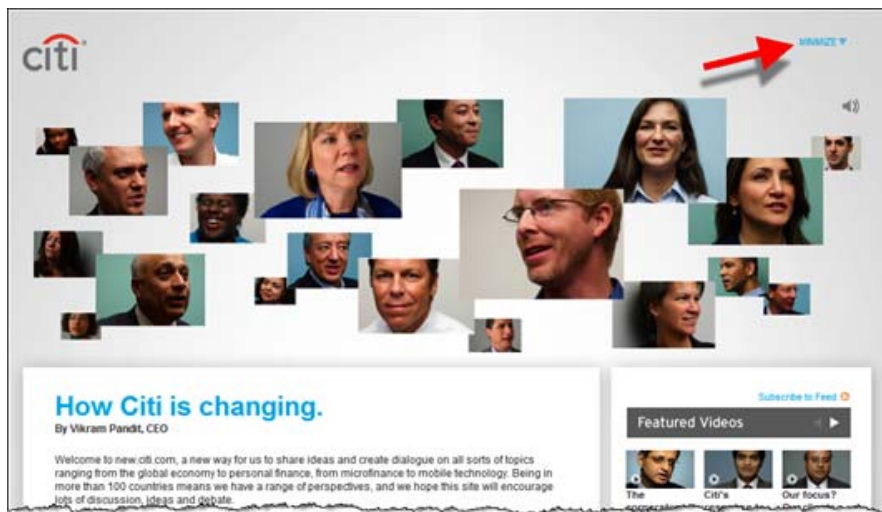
citi

MINIMIZE ▼

How Citi is changing.

By Vikram Pandit, CEO

Welcome to new citi.com, a new way for us to share ideas and create dialogue on all sorts of topics ranging from the global economy to personal finance, from microfinance to mobile technology. Being in more than 100 countries means we have a range of perspectives, and we hope this site will encourage lots of discussion, ideas and debate.

Subscribe to Feed

Featured Videos

The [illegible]

Citi's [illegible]

Our focus? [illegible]